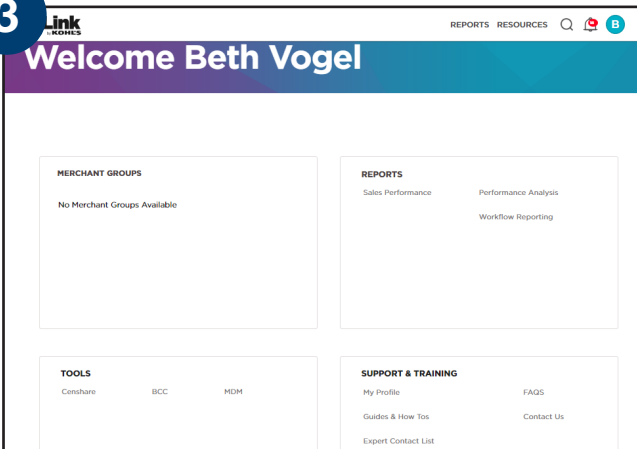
3

Link by KOHLS

REPORTS RESOURCES

B

Welcome Beth Vogel

MERCHANT GROUPS

No Merchant Groups Available

REPORTS

Sales Performance

Performance Analysis

Workflow Reporting

TOOLS

Censhare

BCC

MDM

SUPPORT & TRAINING

My Profile

FAQS

Guides & How Tos

Contact Us

Expert Contact List